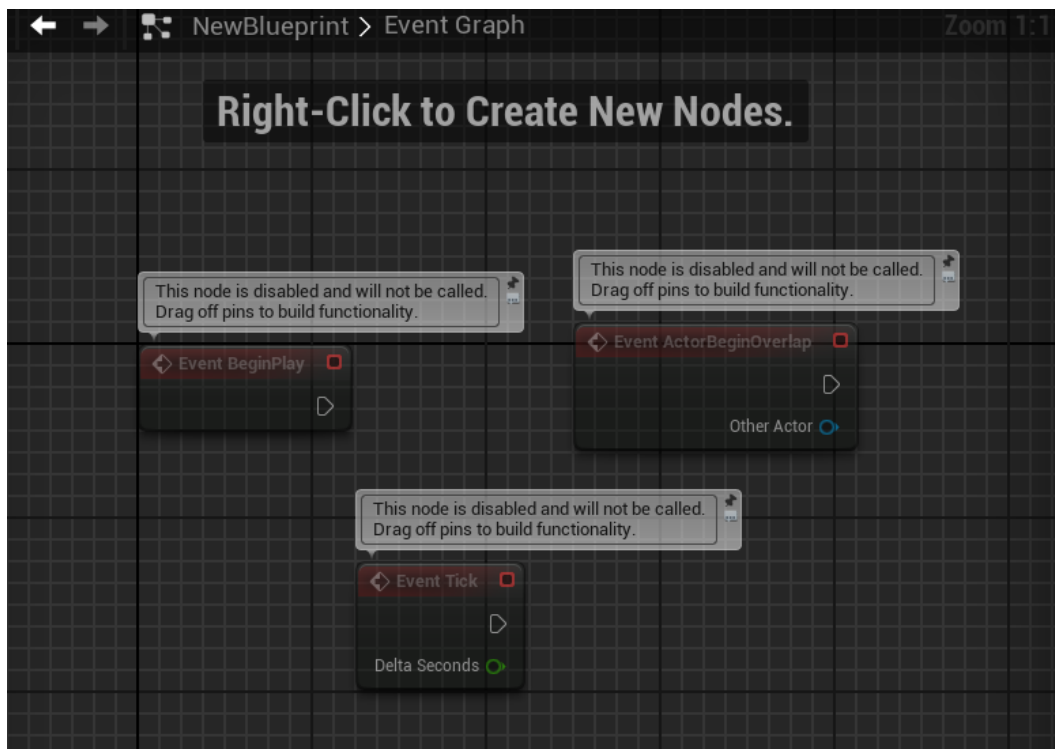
NewBlueprint > Event Graph

Zoom 1:1

Right-Click to Create New Nodes.

This node is disabled and will not be called. Drag off pins to build functionality.

Event BeginPlay

This node is disabled and will not be called. Drag off pins to build functionality.

Event ActorBeginOverlap

Other Actor

This node is disabled and will not be called. Drag off pins to build functionality.

Event Tick

Delta Seconds